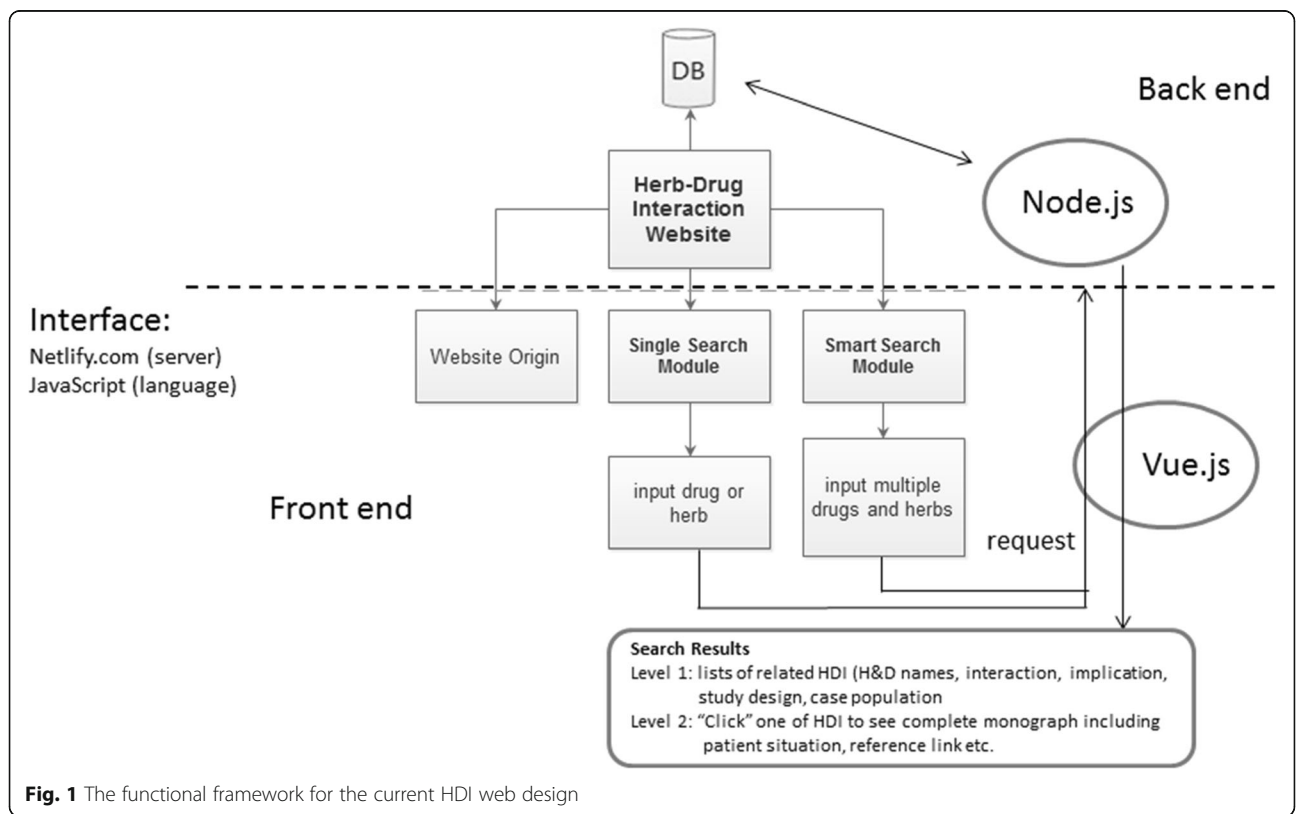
DB

Back end

Herb-Drug Interaction Website

Node.js

Interface:
Netlify.com (server)
JavaScript (language)

Website Origin

Single Search Module

Smart Search Module

Vue.js

input drug or herb

input multiple drugs and herbs

Front end

request

Search Results
Level 1: lists of related HDI (H&D names, interaction, implication, study design, case population
Level 2: "Click" one of HDI to see complete monograph including patient situation, reference link etc.

**Fig. 1** The functional framework for the current HDI web design